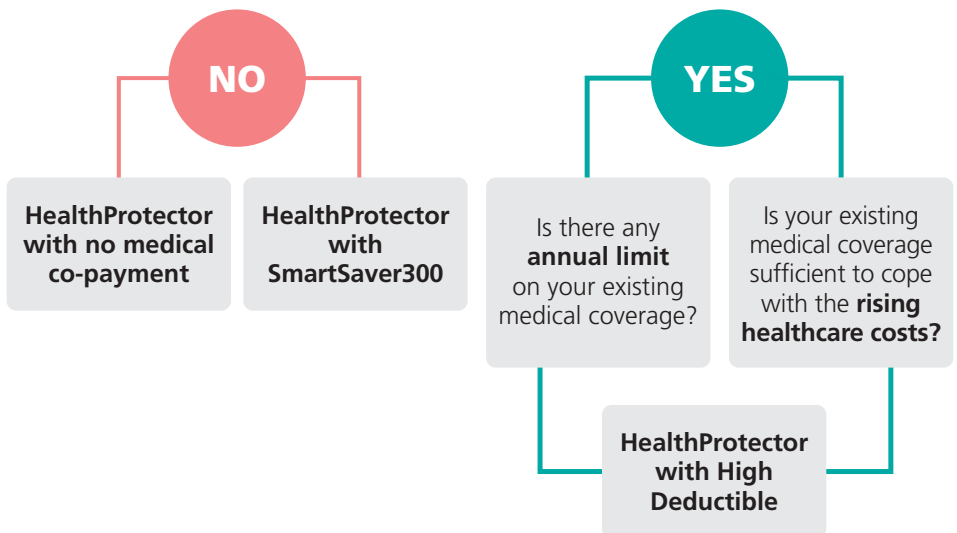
NO

HealthProtector with no medical co-payment

HealthProtector with SmartSaver300

YES

Is there any **annual limit** on your existing medical coverage?

Is your existing medical coverage sufficient to cope with the **rising healthcare costs?**

HealthProtector with High Deductible